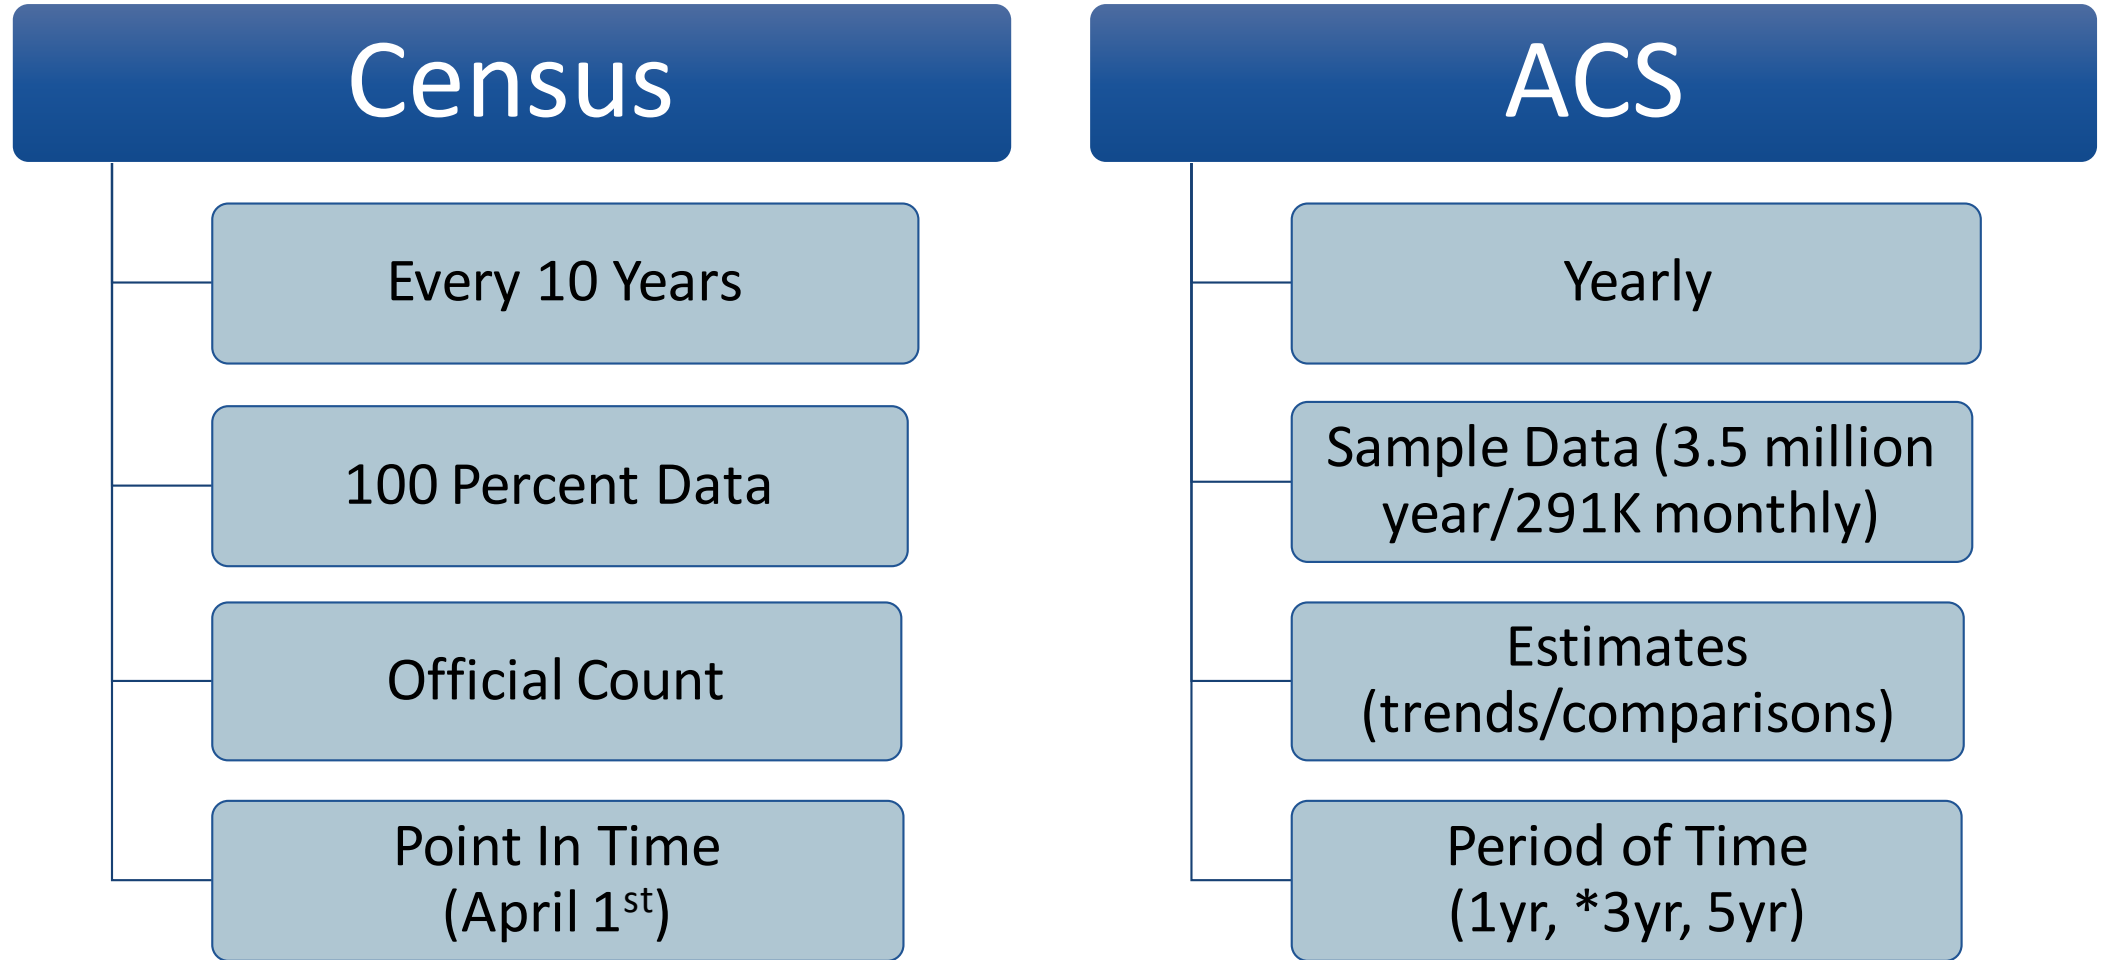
Census

Every 10 Years

100 Percent Data

Official Count

Point In Time (April 1$^{st}$)

ACS

Yearly

Sample Data (3.5 million year/291K monthly)

Estimates (trends/comparisons)

Period of Time (1yr, *3yr, 5yr)